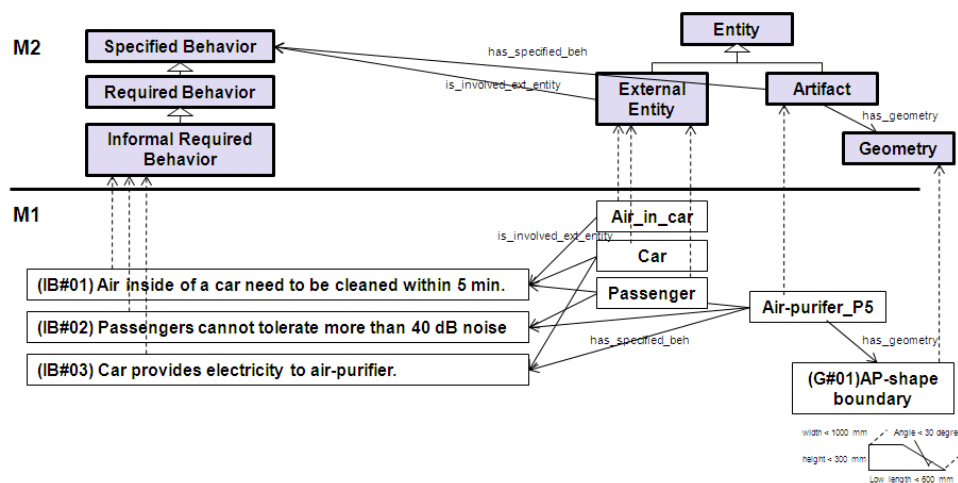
M2

Specified Behavior

Required Behavior

Informal Required Behavior

has_specified_beh

is_involved_ext_entity

Entity

External Entity

Artifact

has_geometry

Geometry

M1

Air_in_car

is_involved_ext_entity

Car

Passenger

Air-purifer_P5

(IB#01) Air inside of a car need to be cleaned within 5 min.

(IB#02) Passengers cannot tolerate more than 40 dB noise

(IB#03) Car provides electricity to air-purifier.

has_specified_beh

has_geometry

(G#01)AP-shape boundary

width < 1000 mm

Angle < 30 degree

height < 300 mm

Low length < 600 mm